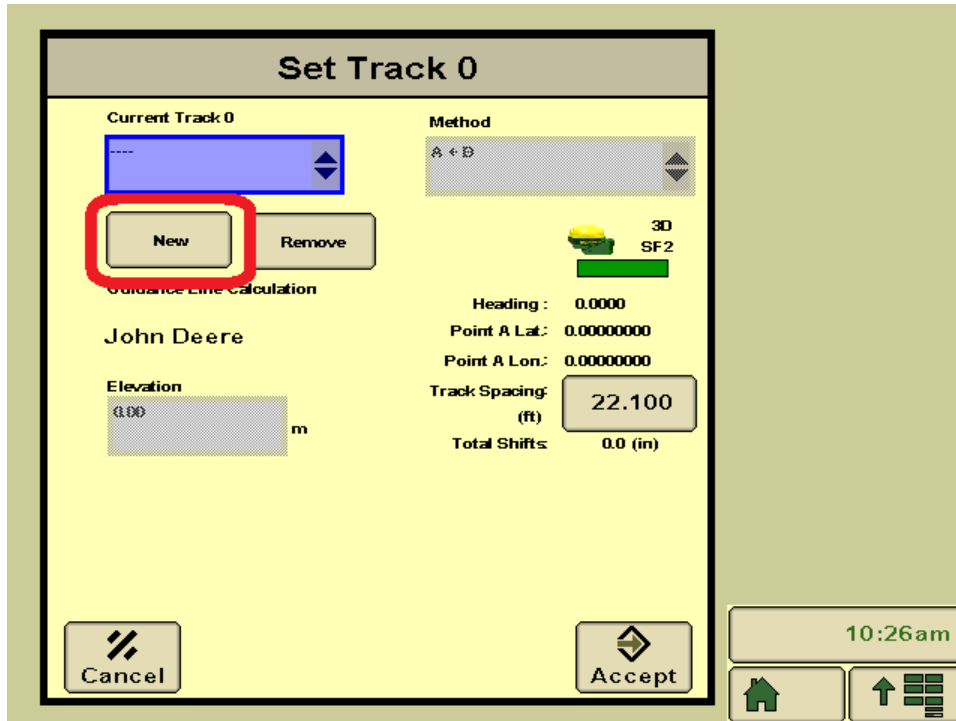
Set Track 0

Current Track 0

----

New

Remove

Guidance Line Calculation

John Deere

Elevation

0.00

m

Method

A + D

3D

SF2

Heading : 0.0000

Point A Lat.: 0.00000000

Point A Lon.: 0.00000000

Track Spacing (ft)

22.100

Total Shifts 0.0 (in)

Cancel

Accept

10:26am